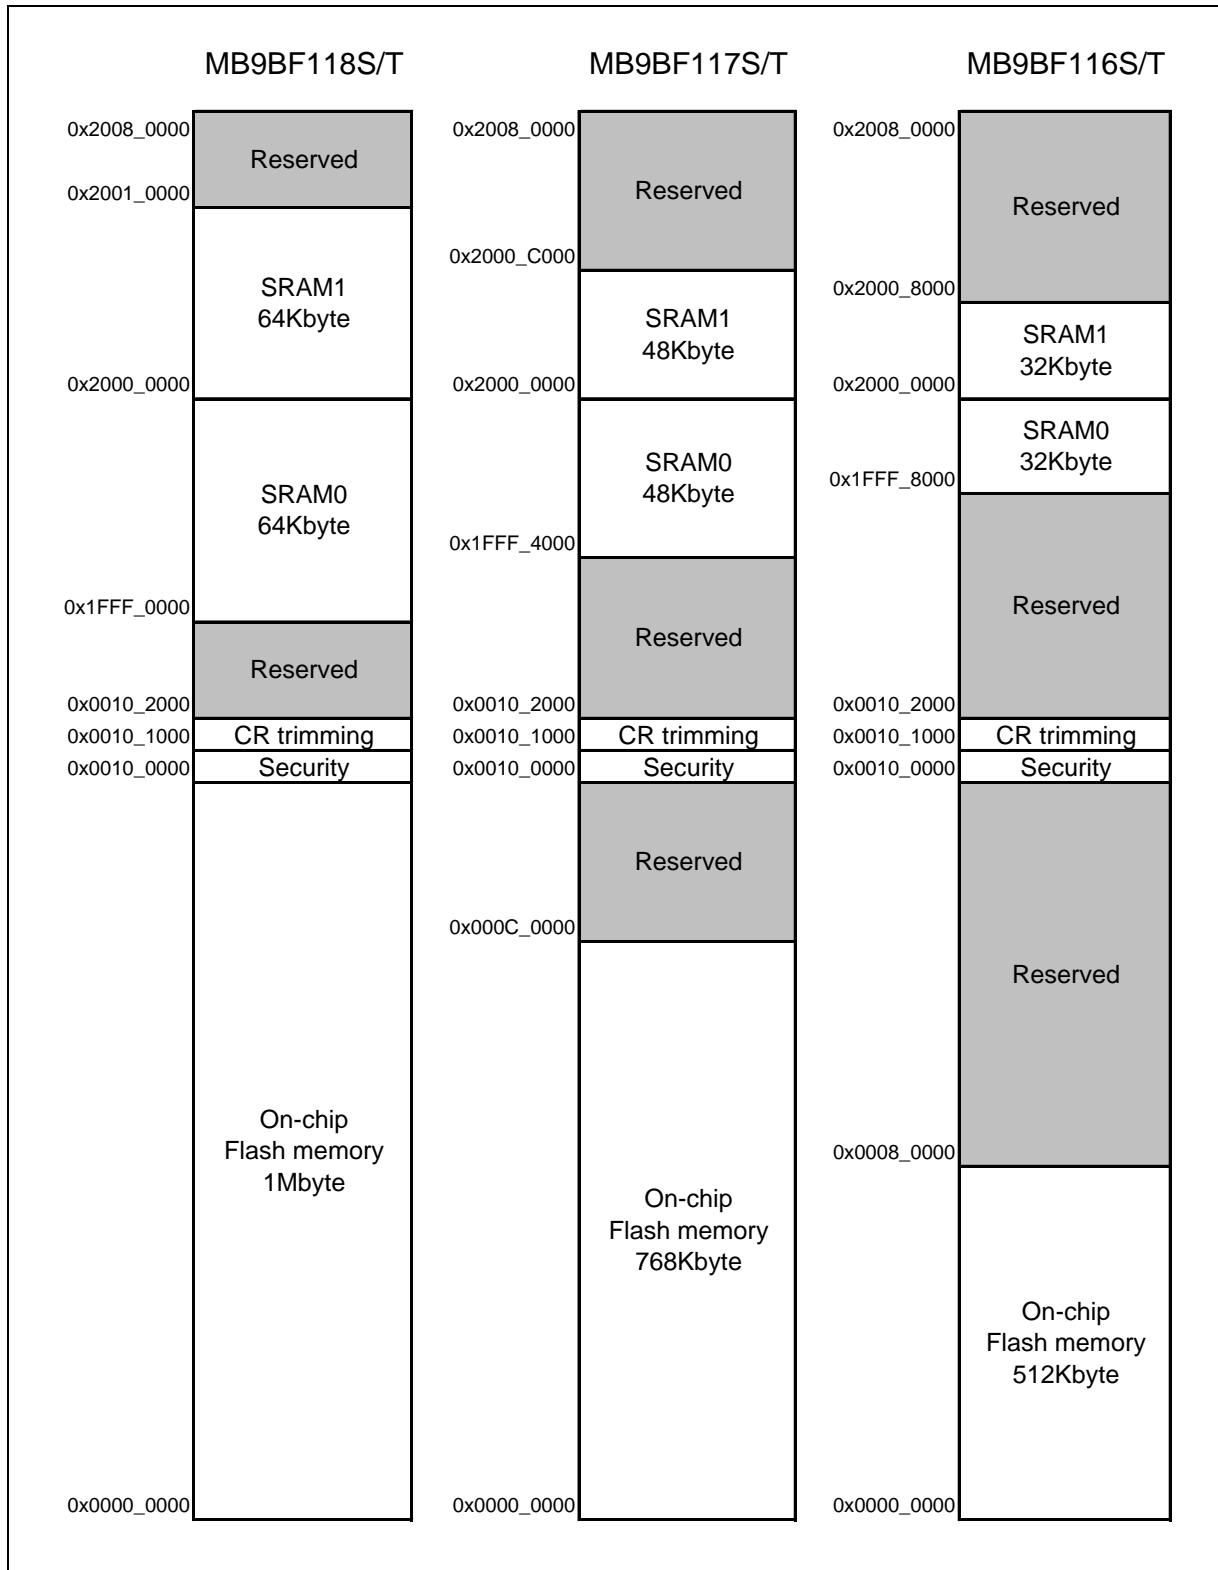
MB9BF118S/T

0x2008_0000
Reserved
0x2001_0000
SRAM1
64Kbyte
0x2000_0000
SRAM0
64Kbyte
0x1FFF_0000
Reserved
0x0010_2000
CR trimming
0x0010_1000
Security
0x0010_0000
On-chip
Flash memory
1Mbyte
0x0000_0000

MB9BF117S/T

0x2008_0000
Reserved
0x2000_C000
SRAM1
48Kbyte
0x2000_0000
SRAM0
48Kbyte
0x1FFF_4000
Reserved
0x0010_2000
CR trimming
0x0010_1000
Security
0x0010_0000
Reserved
0x000C_0000
On-chip
Flash memory
768Kbyte
0x0000_0000

MB9BF116S/T

0x2008_0000
Reserved
0x2000_8000
SRAM1
32Kbyte
0x2000_0000
SRAM0
32Kbyte
0x1FFF_8000
Reserved
0x0010_2000
CR trimming
0x0010_1000
Security
0x0010_0000
Reserved
0x0008_0000
On-chip
Flash memory
512Kbyte
0x0000_0000